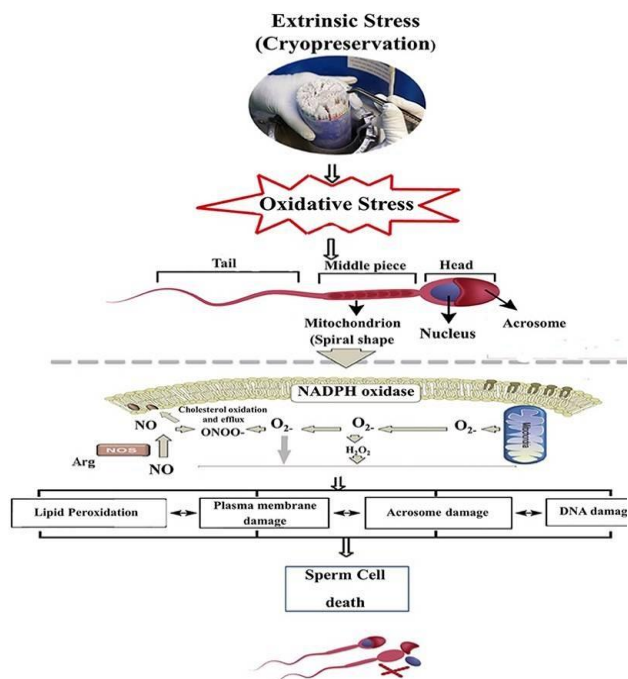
Extrinsic Stress
(Cryopreservation)

Oxidative Stress

Tail

Middle piece

Head

Mitochondrion
(Spiral shape)

Nucleus

Acrosome

NADPH oxidase

Cholesterol oxidation and efflux

NO

ONOO-

$O_2$-

$O_2$-

$O_2$-

$H_2O_2$

Mitochondria

Arg

NOS

NO

Lipid Peroxidation

Plasma membrane damage

Acrosome damage

DNA damag

Sperm Cell
death